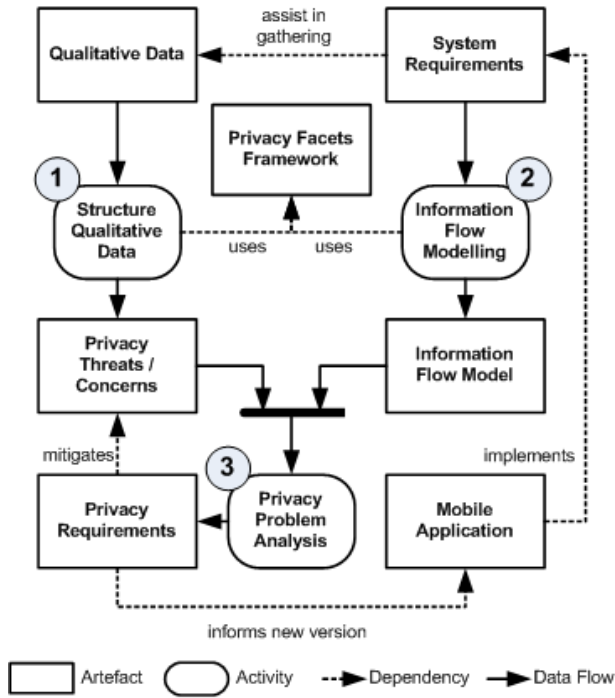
assist in gathering

Qualitative Data

System Requirements

Privacy Facets Framework

1

Structure Qualitative Data

uses

uses

2

Information Flow Modelling

Privacy Threats / Concerns

Information Flow Model

mitigates

implements

3

Privacy Requirements

Privacy Problem Analysis

Mobile Application

informs new version

Artefact

Activity

Dependency

Data Flow